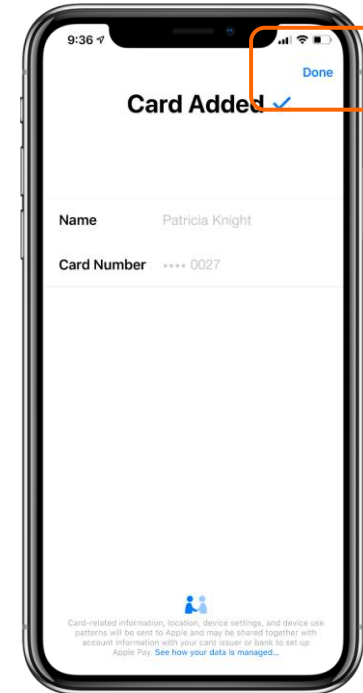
9:36

Done

Card Added ✓

Name Patricia Knight

Card Number •••• 0027

Card-related information, location, device settings, and device use patterns will be sent to Apple and may be shared together with account information with your card issuer or bank to set up Apple Pay. See how your data is managed...